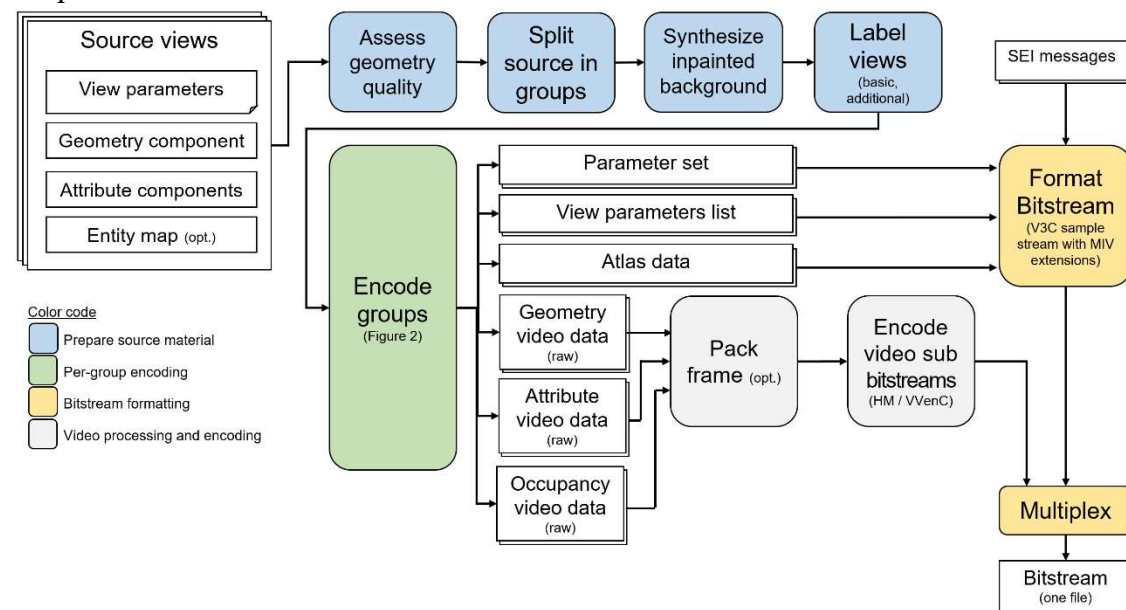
Source views

View parameters

Geometry component

Attribute components

Entity map (opt.)

Assess geometry quality

Split source in groups

Synthesize inpainted background

Label views (basic, additional)

SEI messages

Encode groups (Figure 2)

Parameter set

View parameters list

Atlas data

Format Bitstream (V3C sample stream with MIV extensions)

Geometry video data (raw)

Attribute video data (raw)

Occupancy video data (raw)

Pack frame (opt.)

Encode video sub bitstreams (HM / VVenC)

Multiplex

Bitstream (one file)

Color code

Prepare source material

Per-group encoding

Bitstream formatting

Video processing and encoding